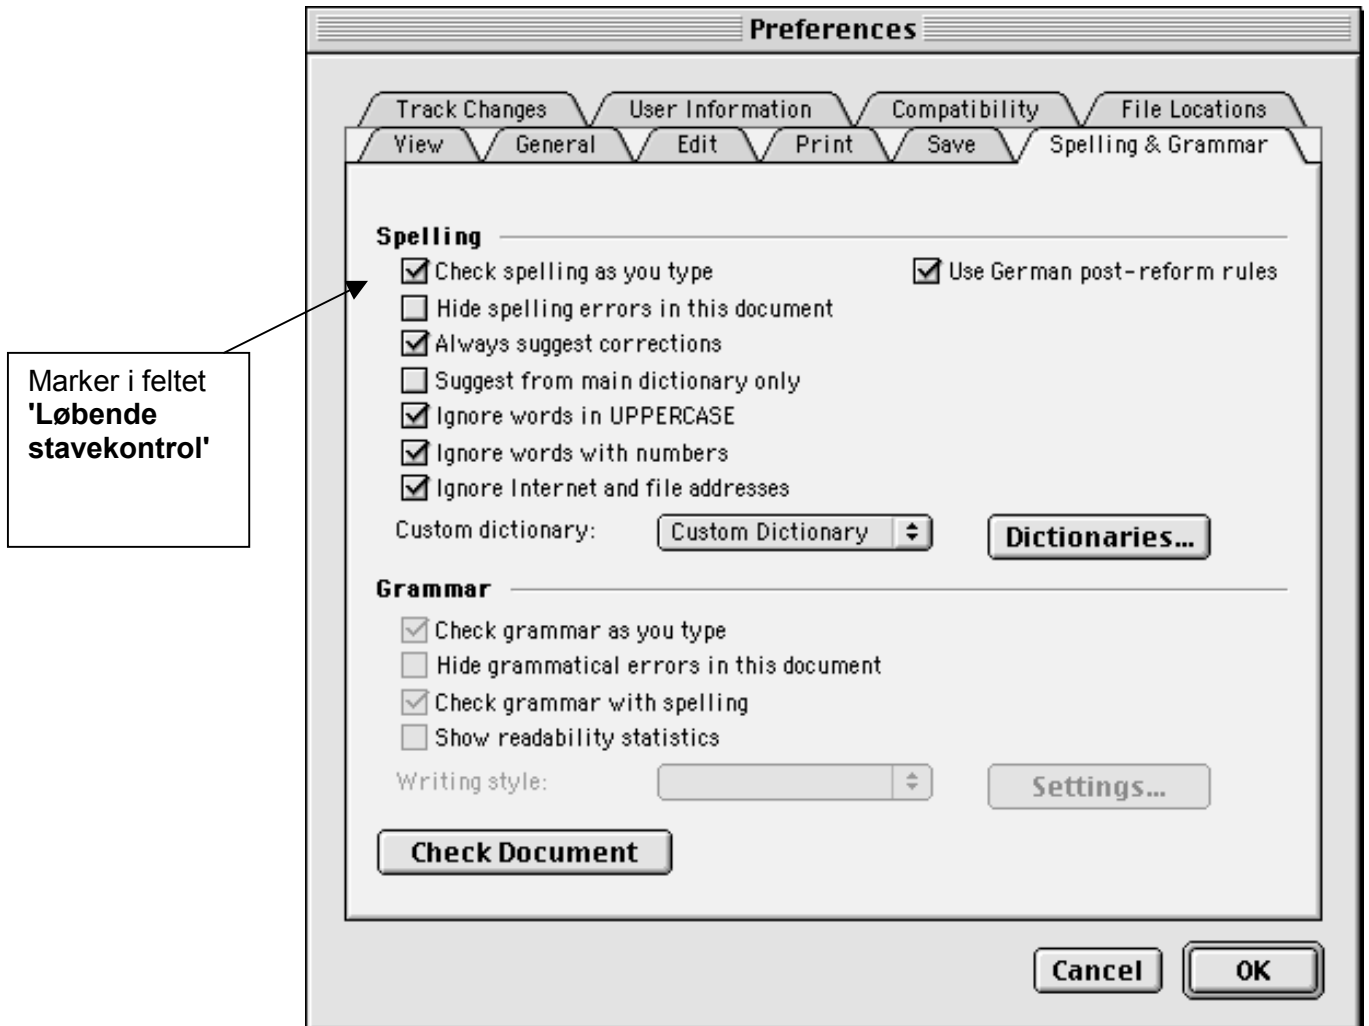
Marker i feltet **'Løbende stavekontrol'**

Preferences

Track Changes | User Information | Compatibility | File Locations
View | General | Edit | Print | Save | Spelling & Grammar

Spelling
Check spelling as you type
Use German post-reform rules
Hide spelling errors in this document
Always suggest corrections
Suggest from main dictionary only
Ignore words in UPPERCASE
Ignore words with numbers
Ignore Internet and file addresses
Custom dictionary: Custom Dictionary
Dictionaries...

Grammar
Check grammar as you type
Hide grammatical errors in this document
Check grammar with spelling
Show readability statistics
Writing style:
Settings...

Check Document

Cancel
OK